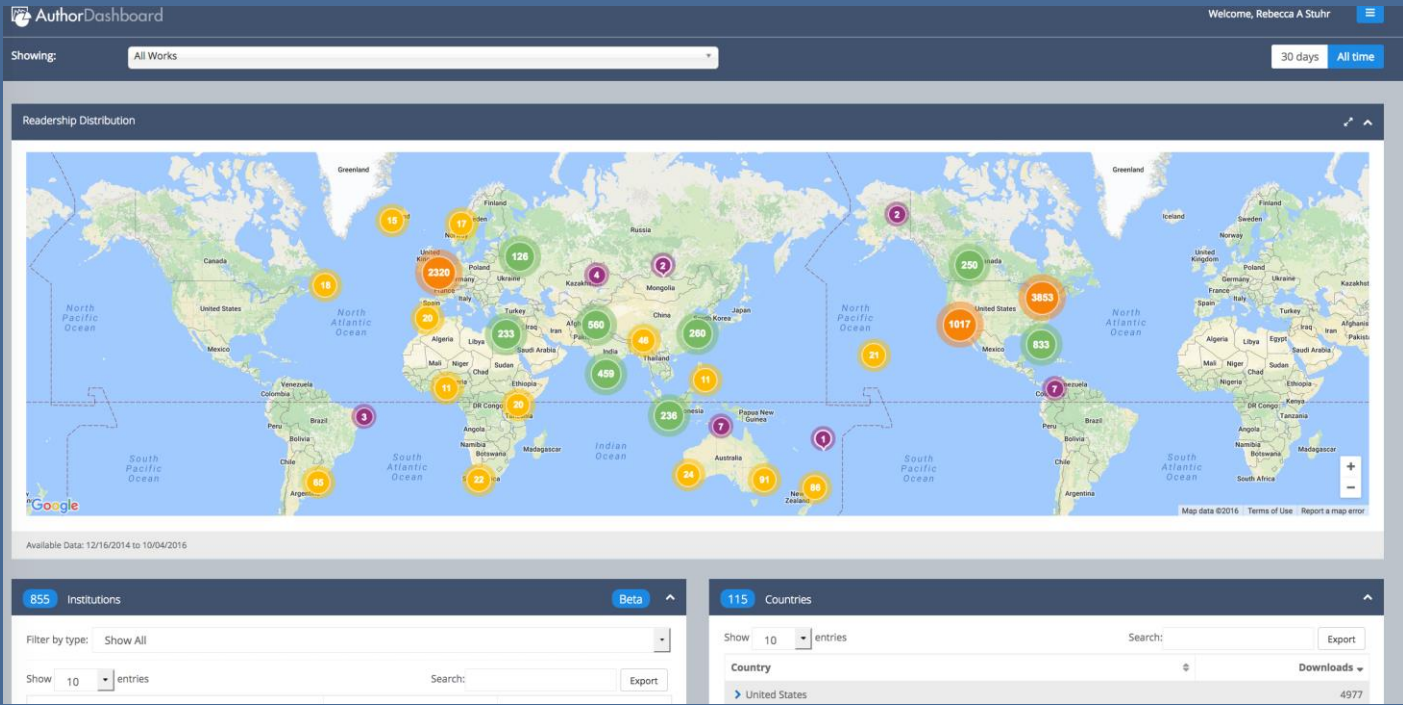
AuthorDashboard

Welcome, Rebecca A Stuhr

Showing: All Works

30 days All time

Readership Distribution

Greenland Finland Sweden Russia Canada United Kingdom Poland Ukraine Kazakhstan Mongolia United States France Spain Italy Turkey North Atlantic Ocean North Pacific Ocean China Japan Mexico Algeria Libya Egypt Iraq Iran Saudi Arabia India Thailand Mali Niger Chad Sudan Ethiopia Venezuela Colombia DR Congo Kenya Indonesia Papua New Guinea Peru Brazil Bolivia Tanzania Angola Namibia Madagascar Australia Chile Argentina South Pacific Ocean South Atlantic Ocean Indian Ocean South Africa Iceland Norway Afghanistan New Zealand

15 17 2320 126 4 2 18 20 233 560 260 46 459 11 11 20 236 7 3 22 24 91 85 86 2 250 3853 1017 833 21 7 1

Google

Map data ©2016 Terms of Use Report a map error

Available Data: 12/16/2014 to 10/04/2016

855 Institutions Beta

Filter by type: Show All

Show 10 entries Search: Export

115 Countries

Show 10 entries Search: Export

| Country | Downloads |
|---|---|
| United States | 4977 |